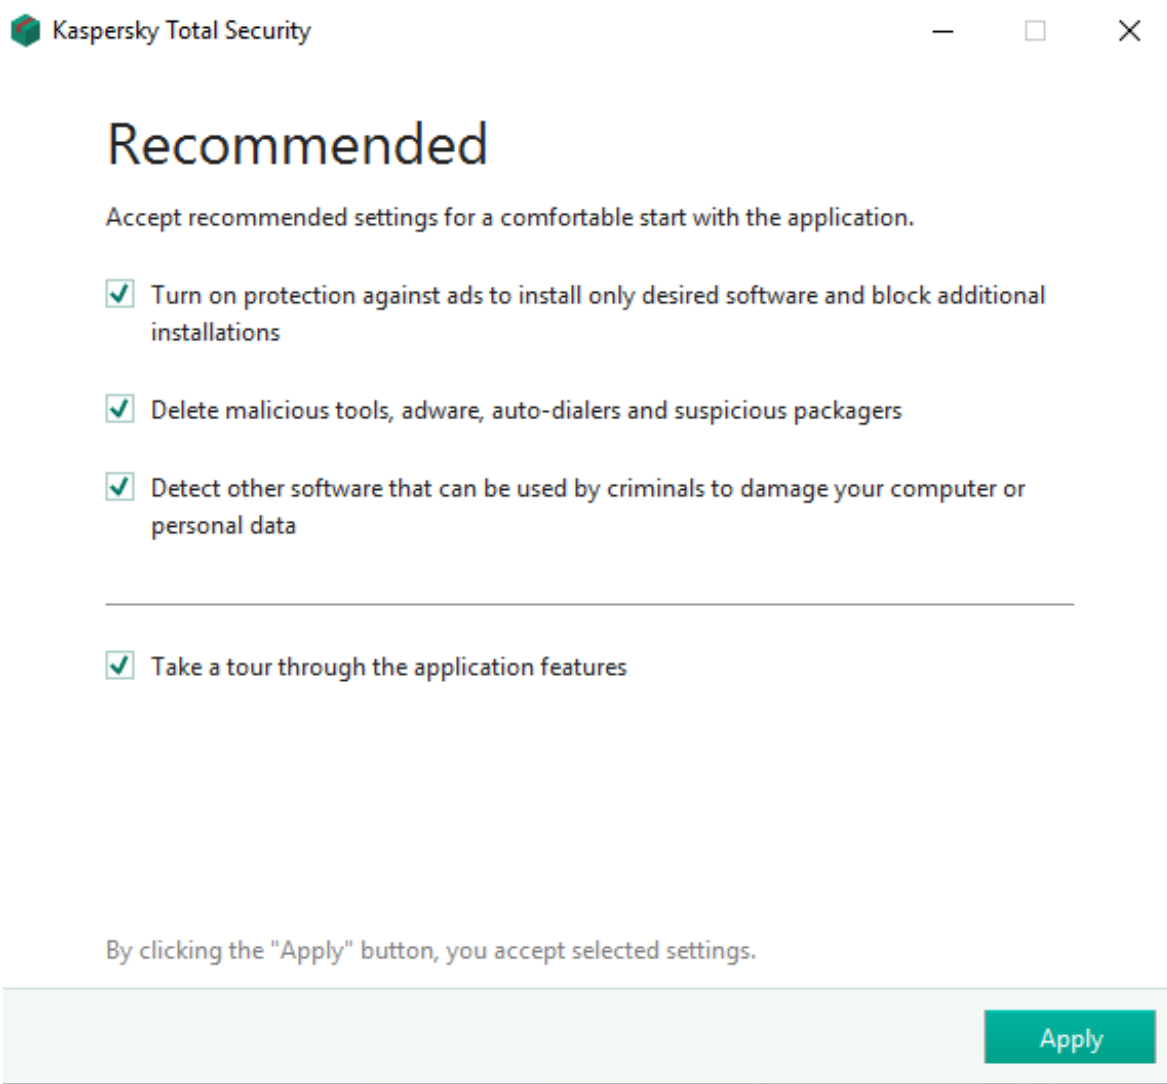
Kaspersky Total Security

Recommended

Accept recommended settings for a comfortable start with the application.

Turn on protection against ads to install only desired software and block additional installations

Delete malicious tools, adware, auto-dialers and suspicious packagers

Detect other software that can be used by criminals to damage your computer or personal data

Take a tour through the application features

By clicking the "Apply" button, you accept selected settings.

Apply